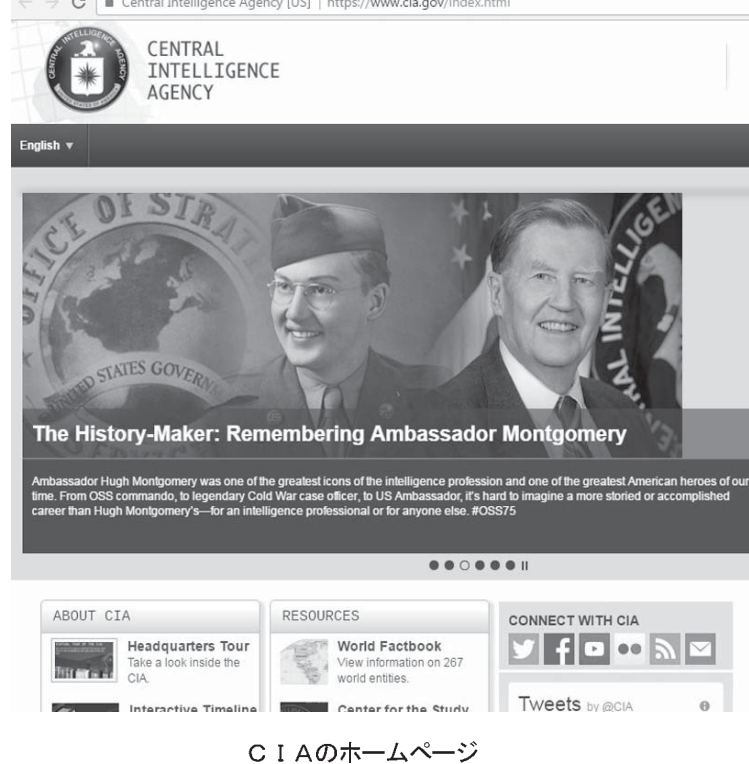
Central Intelligence Agency [US] | https://www.cia.gov/index.html

CENTRAL INTELLIGENCE AGENCY

English ▼

OFFICE OF STRAT
STATES GOVERN

The History-Maker: Remembering Ambassador Montgomery

Ambassador Hugh Montgomery was one of the greatest icons of the intelligence profession and one of the greatest American heroes of our time. From OSS commando, to legendary Cold War case officer, to US Ambassador, it's hard to imagine a more storied or accomplished career than Hugh Montgomery's—for an intelligence professional or for anyone else. #OSS75

ABOUT CIA

Headquarters Tour
Take a look inside the CIA.

Interactive Timeline

RESOURCES

World Factbook
View information on 267 world entities.

Center for the Study

CONNECT WITH CIA

Tweets by @CIA

ＣＩＡのホームページ